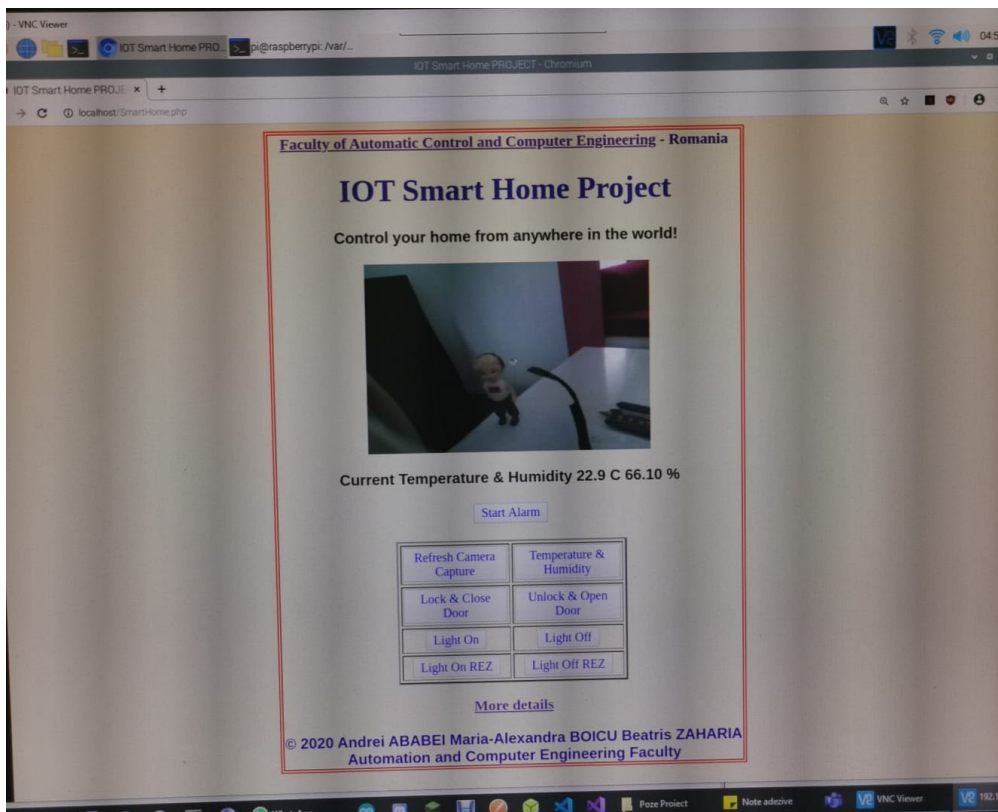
) - VNC Viewer

IOT Smart Home PRO... pi@raspberrypi: /var/...

04:5

IOT Smart Home PROJECT - Chromium

IOT Smart Home PROJE ×

localhost/SmartHome.php

Faculty of Automatic Control and Computer Engineering - Romania

IOT Smart Home Project

Control your home from anywhere in the world!

Current Temperature & Humidity 22.9 C 66.10 %

Start Alarm

| Refresh Camera Capture | Temperature & Humidity |
|---|---|
| Lock & Close Door | Unlock & Open Door |
| Light On | Light Off |
| Light On REZ | Light Off REZ |

More details

© 2020 Andrei ABABEI Maria-Alexandra BOICU Beatris ZAHARIA
Automation and Computer Engineering Faculty

Poze Proiect

Note adezive

VNC Viewer

192.